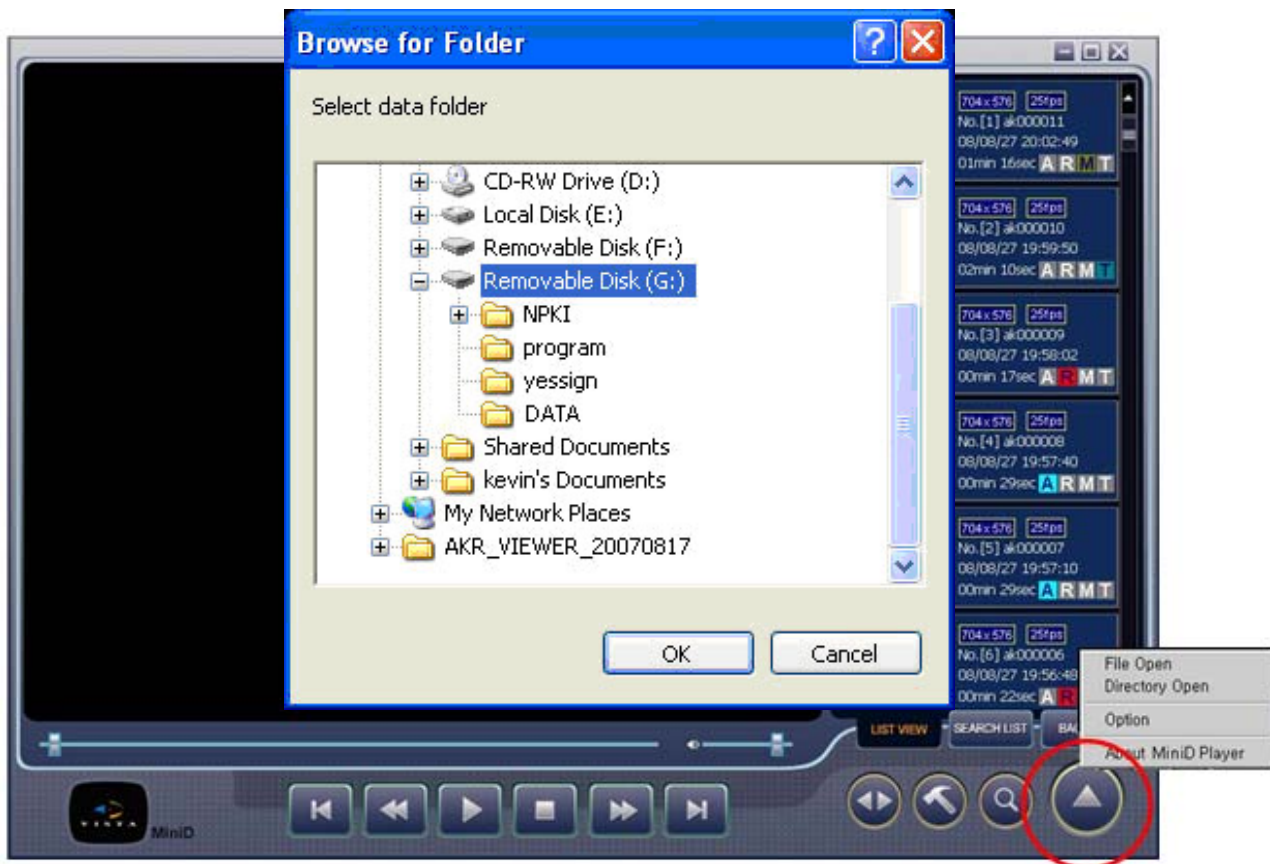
Browse for Folder

Select data folder

CD-RW Drive (D:)
Local Disk (E:)
Removable Disk (F:)
Removable Disk (G:)
NPKI
program
yessign
DATA
Shared Documents
kevin's Documents
My Network Places
AKR_VIEWER_20070817

OK
Cancel

704x576 25fps
No.[1] ak000011
08/08/27 20:02:49
01min 16sec A R M T

704x576 25fps
No.[2] ak000010
08/08/27 19:59:50
02min 10sec A R M T

704x576 25fps
No.[3] ak000009
08/08/27 19:58:02
00min 17sec A R M T

704x576 25fps
No.[4] ak000008
08/08/27 19:57:40
00min 29sec A R M T

704x576 25fps
No.[5] ak000007
08/08/27 19:57:10
00min 29sec A R M T

704x576 25fps
No.[6] ak000006
08/08/27 19:56:48
00min 22sec A R

File Open
Directory Open
Option
About MiniD Player

LIST VIEW
SEARCH LIST
BA

MiniD